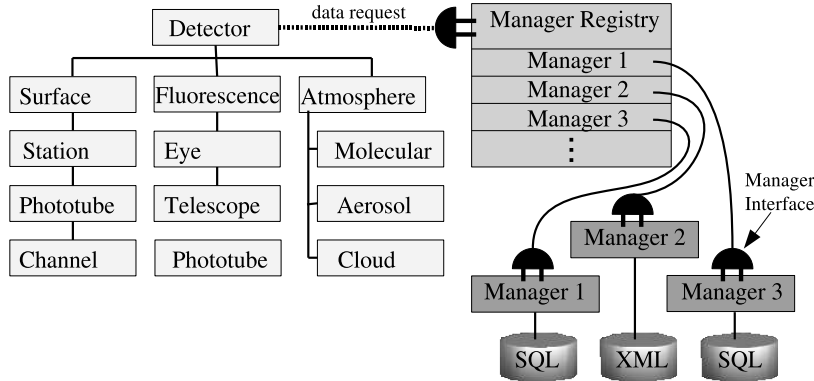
Detector

data request

Manager Registry

Manager 1

Manager 2

Manager 3

⋮

Surface

Station

Phototube

Channel

Fluorescence

Eye

Telescope

Phototube

Atmosphere

Molecular

Aerosol

Cloud

Manager Interface

Manager 2

Manager 1

Manager 3

SQL

XML

SQL